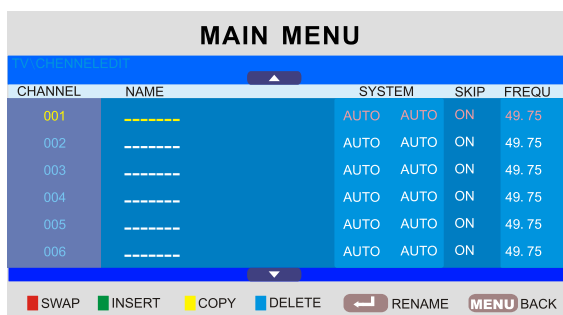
MAIN MENU

TV\CHENNELEDIT

| CHANNEL | NAME | SYSTEM | | SKIP | FREQU |
|---|---|---|---|---|---|
| 001 | ------- | AUTO | AUTO | ON | 49. 75 |
| 002 | ------- | AUTO | AUTO | ON | 49. 75 |
| 003 | ------- | AUTO | AUTO | ON | 49. 75 |
| 004 | ------- | AUTO | AUTO | ON | 49. 75 |
| 005 | ------- | AUTO | AUTO | ON | 49. 75 |
| 006 | ------- | AUTO | AUTO | ON | 49. 75 |

SWAP INSERT COPY DELETE RENAME MENU BACK